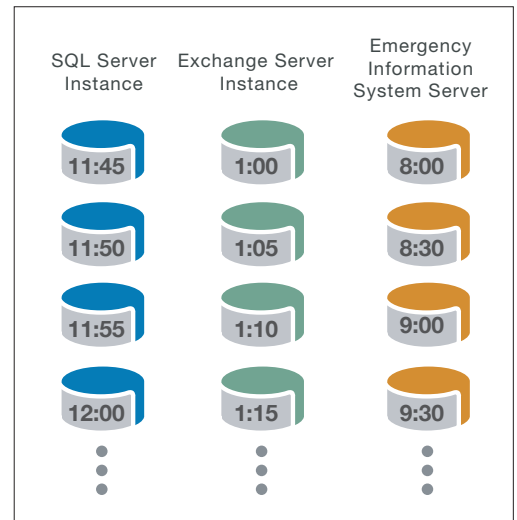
SQL Server Instance

Exchange Server Instance

Emergency Information System Server

| SQL Server Instance | Exchange Server Instance | Emergency Information System Server |
|---|---|---|
| 11:45 | 1:00 | 8:00 |
| 11:50 | 1:05 | 8:30 |
| 11:55 | 1:10 | 9:00 |
| 12:00 | 1:15 | 9:30 |